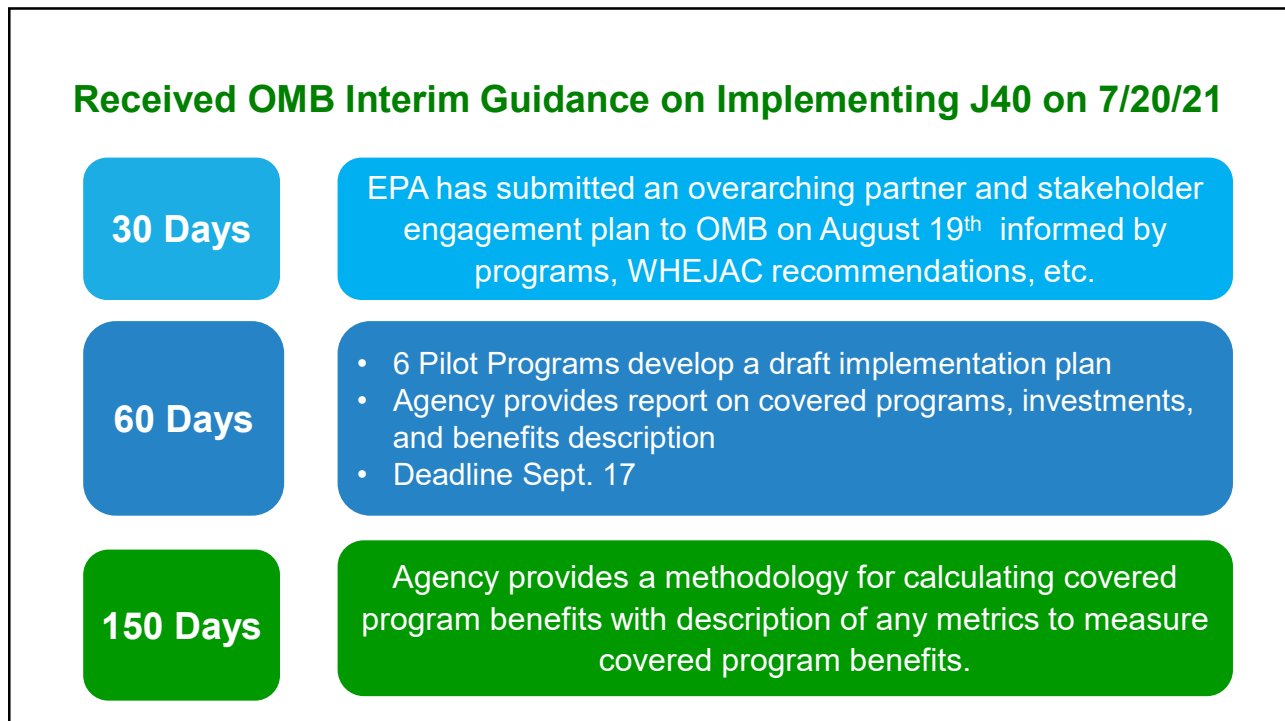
Received OMB Interim Guidance on Implementing J40 on 7/20/21

30 Days

EPA has submitted an overarching partner and stakeholder engagement plan to OMB on August 19$^{th}$ informed by programs, WHEJAC recommendations, etc.

60 Days

- 6 Pilot Programs develop a draft implementation plan
- Agency provides report on covered programs, investments, and benefits description
- Deadline Sept. 17

150 Days

Agency provides a methodology for calculating covered program benefits with description of any metrics to measure covered program benefits.